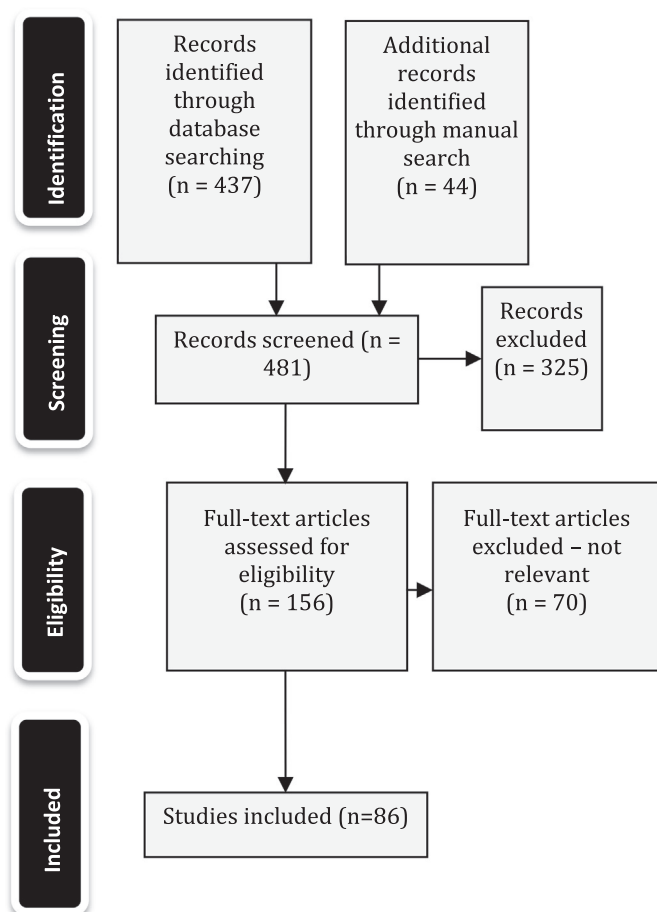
Identification

Records identified through database searching (n = 437)

Additional records identified through manual search (n = 44)

Screening

Records screened (n = 481)

Records excluded (n = 325)

Eligibility

Full-text articles assessed for eligibility (n = 156)

Full-text articles excluded – not relevant (n = 70)

Included

Studies included (n=86)